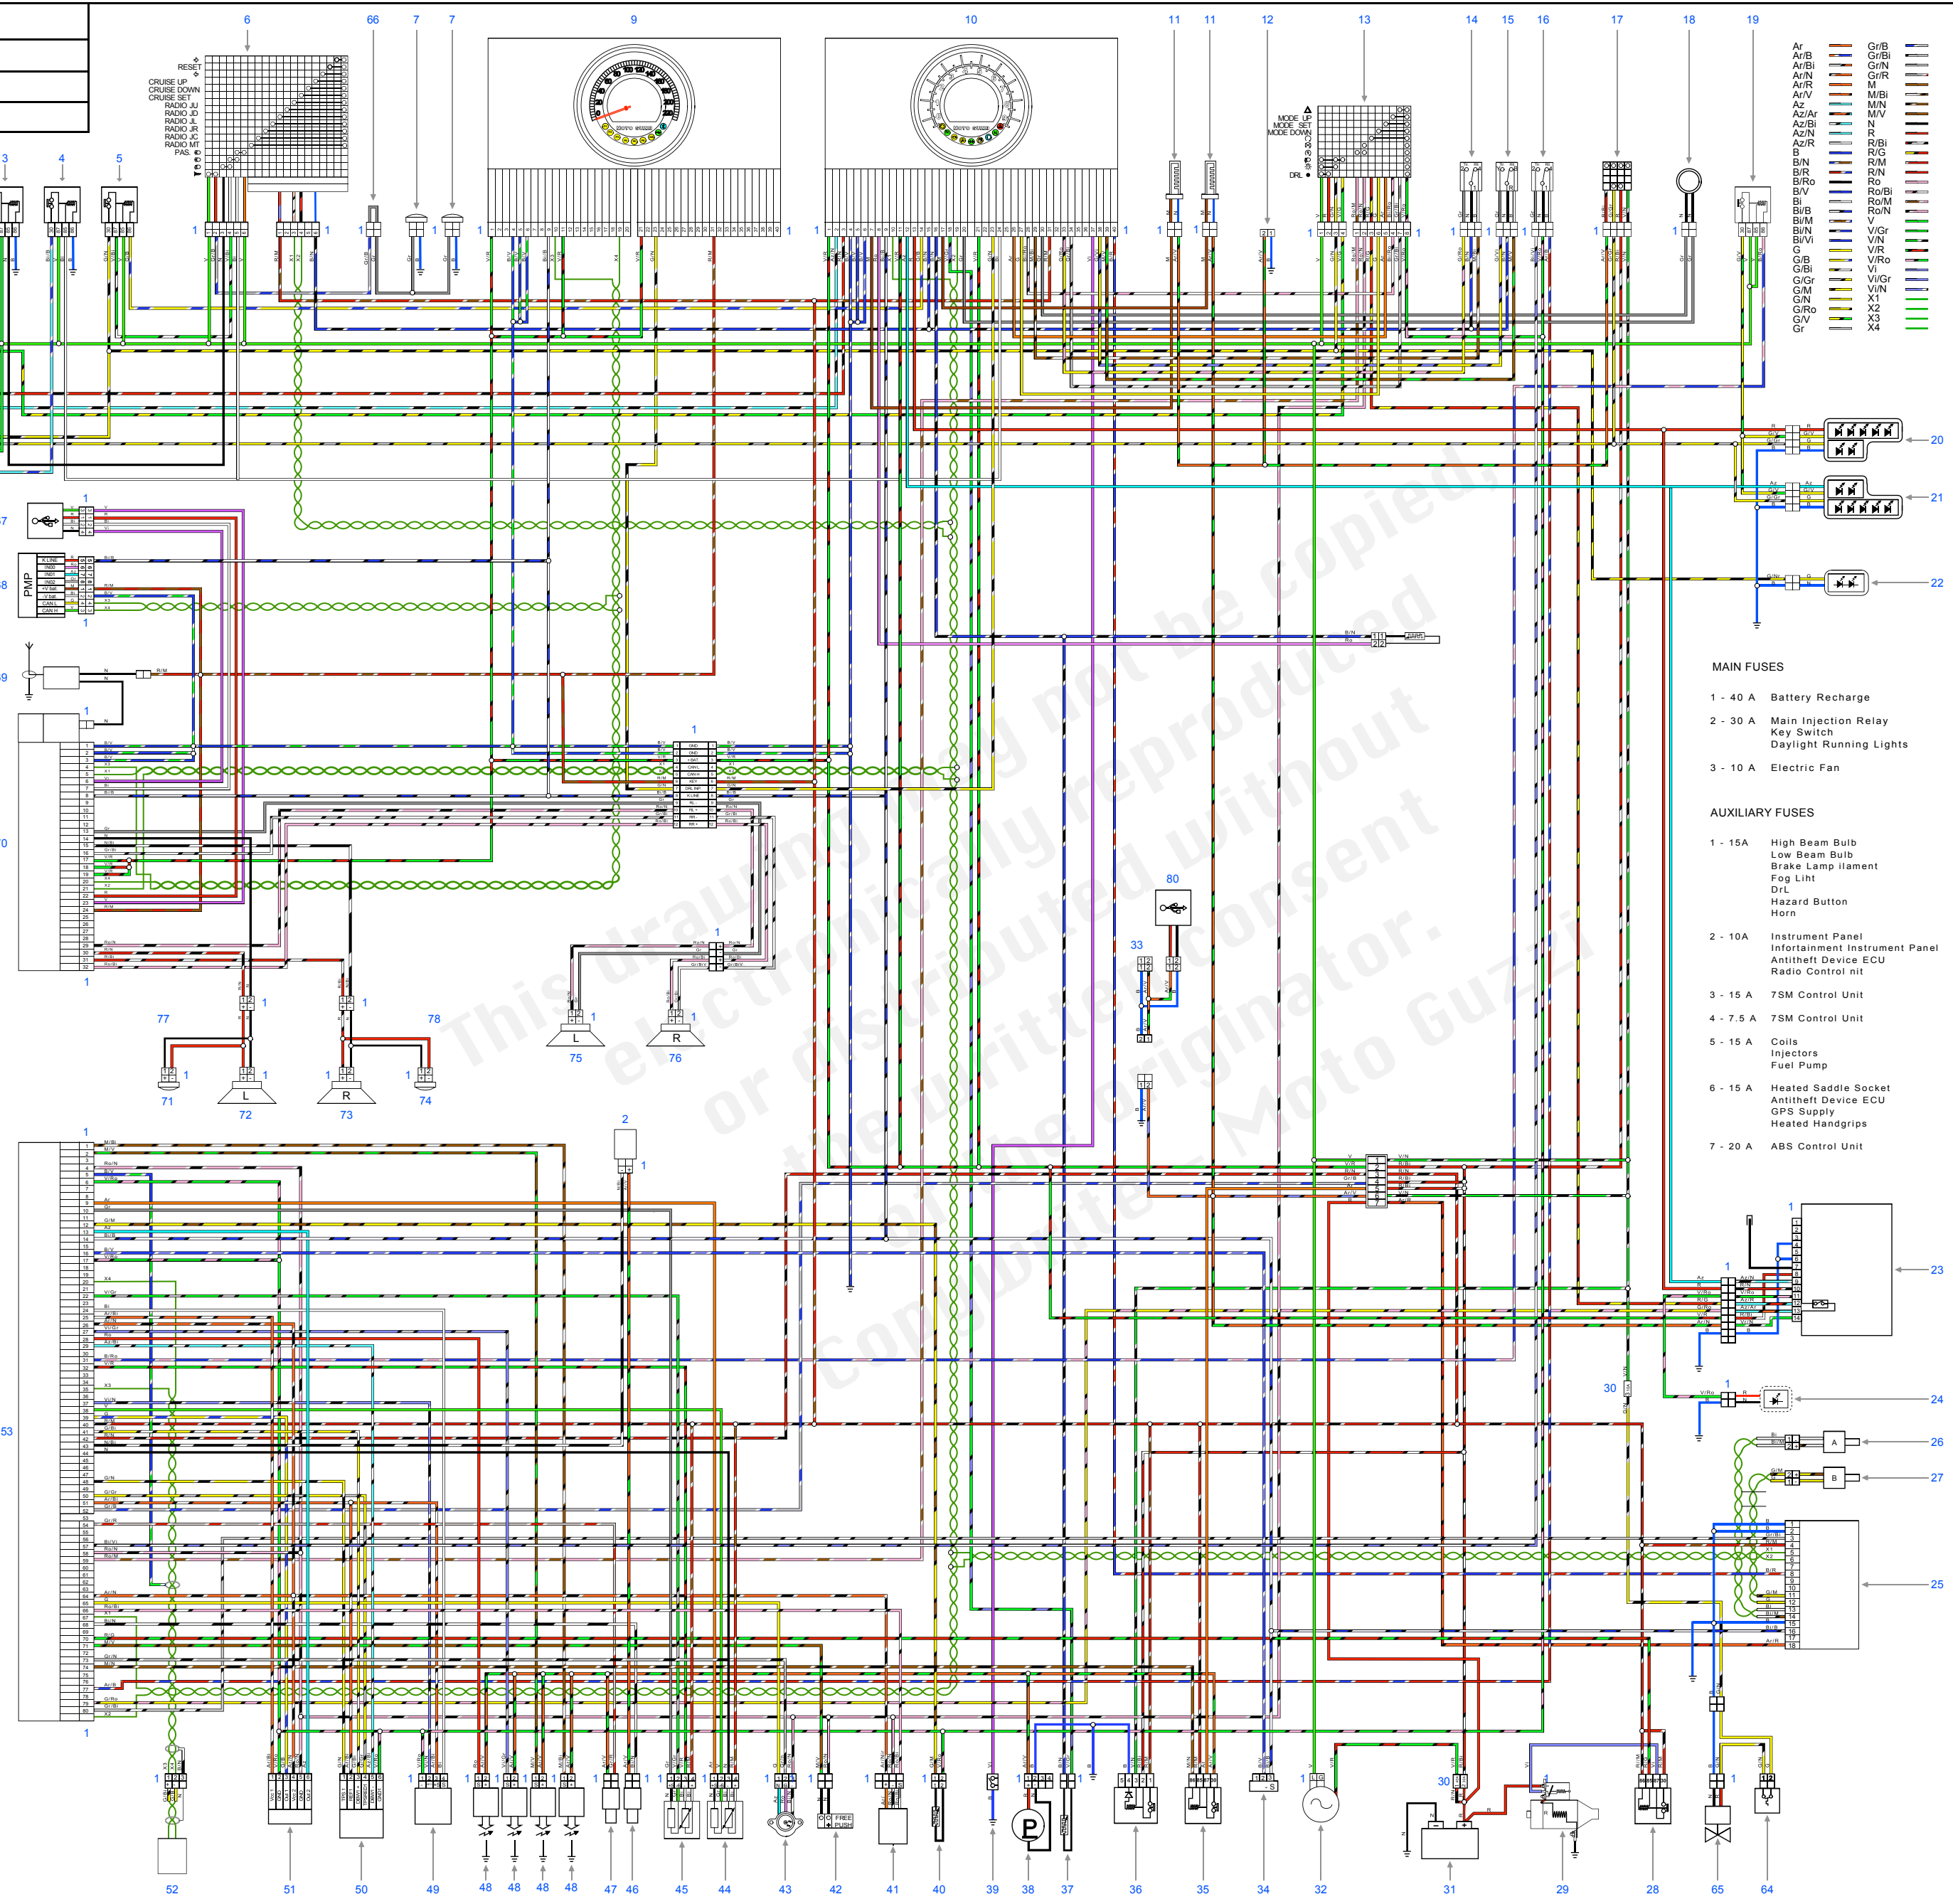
6 66 7 7 9 10 11 11 12 13 14 15 16 17 18 19

RESET
CRUISE UP
CRUISE DOWN
CRUISE SET
RADIO JU
RADIO JD
RADIO JL
RADIO JR
RADIO JC
RADIO MT
PAS.

MODE UP
MODE SET
MODE DOWN
DRL

3 4 5

| Ar | Gr/B |
|---|---|
| Ar/B | Gr/Bi |
| Ar/Bi | Gr/N |
| Ar/N | Gr/R |
| Ar/R | M |
| Ar/V | M/Bi |
| Az | M/N |
| Az/Ar | M/V |
| Az/Bi | N |
| Az/N | R |
| Az/R | R/Bi |
| B | R/G |
| B/N | R/M |
| B/R | R/N |
| B/Ro | Ro |
| B/V | Ro/Bi |
| Bi | Ro/M |
| Bi/B | Ro/N |
| Bi/M | V |
| Bi/N | V/Gr |
| Bi/Vi | V/N |
| G | V/R |
| G/B | V/Ro |
| G/Bi | Vi |
| G/Gr | Vi/Gr |
| G/M | Vi/N |
| G/N | X1 |
| G/Ro | X2 |
| G/V | X3 |
| Gr | X4 |

20 21 22

PMP

MAIN FUSES

1 - 40 A Battery Recharge

2 - 30 A Main Injection Relay
Key Switch
Daylight Running Lights

3 - 10 A Electric Fan

AUXILIARY FUSES

1 - 15A High Beam Bulb
Low Beam Bulb
Brake Lamp ilament
Fog Liht
DrL
Hazard Button
Horn

2 - 10A Instrument Panel
Infortainment Instrument Panel
Antitheft Device ECU
Radio Control nit

3 - 15 A 7SM Control Unit

4 - 7.5 A 7SM Control Unit

5 - 15 A Coils
Injectors
Fuel Pump

6 - 15 A Heated Saddle Socket
Antitheft Device ECU
GPS Supply
Heated Handgrips

7 - 20 A ABS Control Unit

80 33 1

77 78 75 76 L R 71 72 73 74 L R

2

23 24 26 27 25 30 A B

53

FREE PUSH

52 51 50 49 48 48 48 48 47 46 45 44 43 42 41 40 39 38 37 36 35 34 32 31 29 28 65 64

This drawing may not be copied, electronically reproduced or distributed without the written consent of the originator. Copyright Moto Guzzi